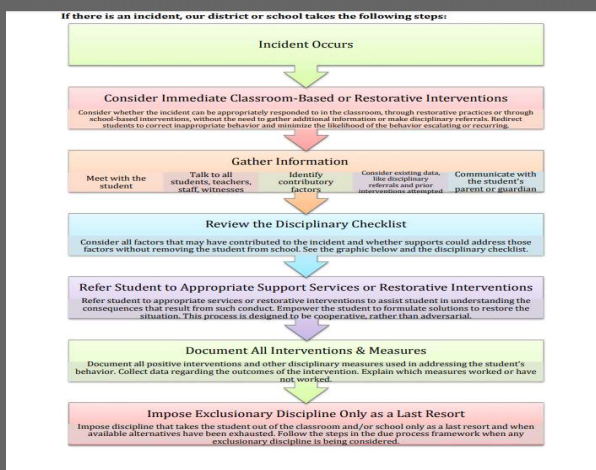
If there is an incident, our district or school takes the following steps:

Incident Occurs

Consider Immediate Classroom-Based or Restorative Interventions

Consider whether the incident can be appropriately responded to in the classroom, through restorative practices or through school-based interventions, without the need to gather additional information or make disciplinary referrals. Redirect students to correct inappropriate behavior and minimize the likelihood of the behavior escalating or recurring.

Gather Information

Meet with the student

Talk to all students, teachers, staff, witnesses

Identify contributory factors

Consider existing data, like disciplinary referrals and prior interventions attempted

Communicate with the student's parent or guardian

Review the Disciplinary Checklist

Consider all factors that may have contributed to the incident and whether supports could address those factors without removing the student from school. See the graphic below and the disciplinary checklist.

Refer Student to Appropriate Support Services or Restorative Interventions

Refer student to appropriate services or restorative interventions to assist student in understanding the consequences that result from such conduct. Empower the student to formulate solutions to restore the situation. This process is designed to be cooperative, rather than adversarial.

Document All Interventions & Measures

Document all positive interventions and other disciplinary measures used in addressing the student's behavior. Collect data regarding the outcomes of the intervention. Explain which measures worked or have not worked.

Impose Exclusionary Discipline Only as a Last Resort

Impose discipline that takes the student out of the classroom and/or school only as a last resort and when available alternatives have been exhausted. Follow the steps in the due process framework when any exclusionary discipline is being considered.